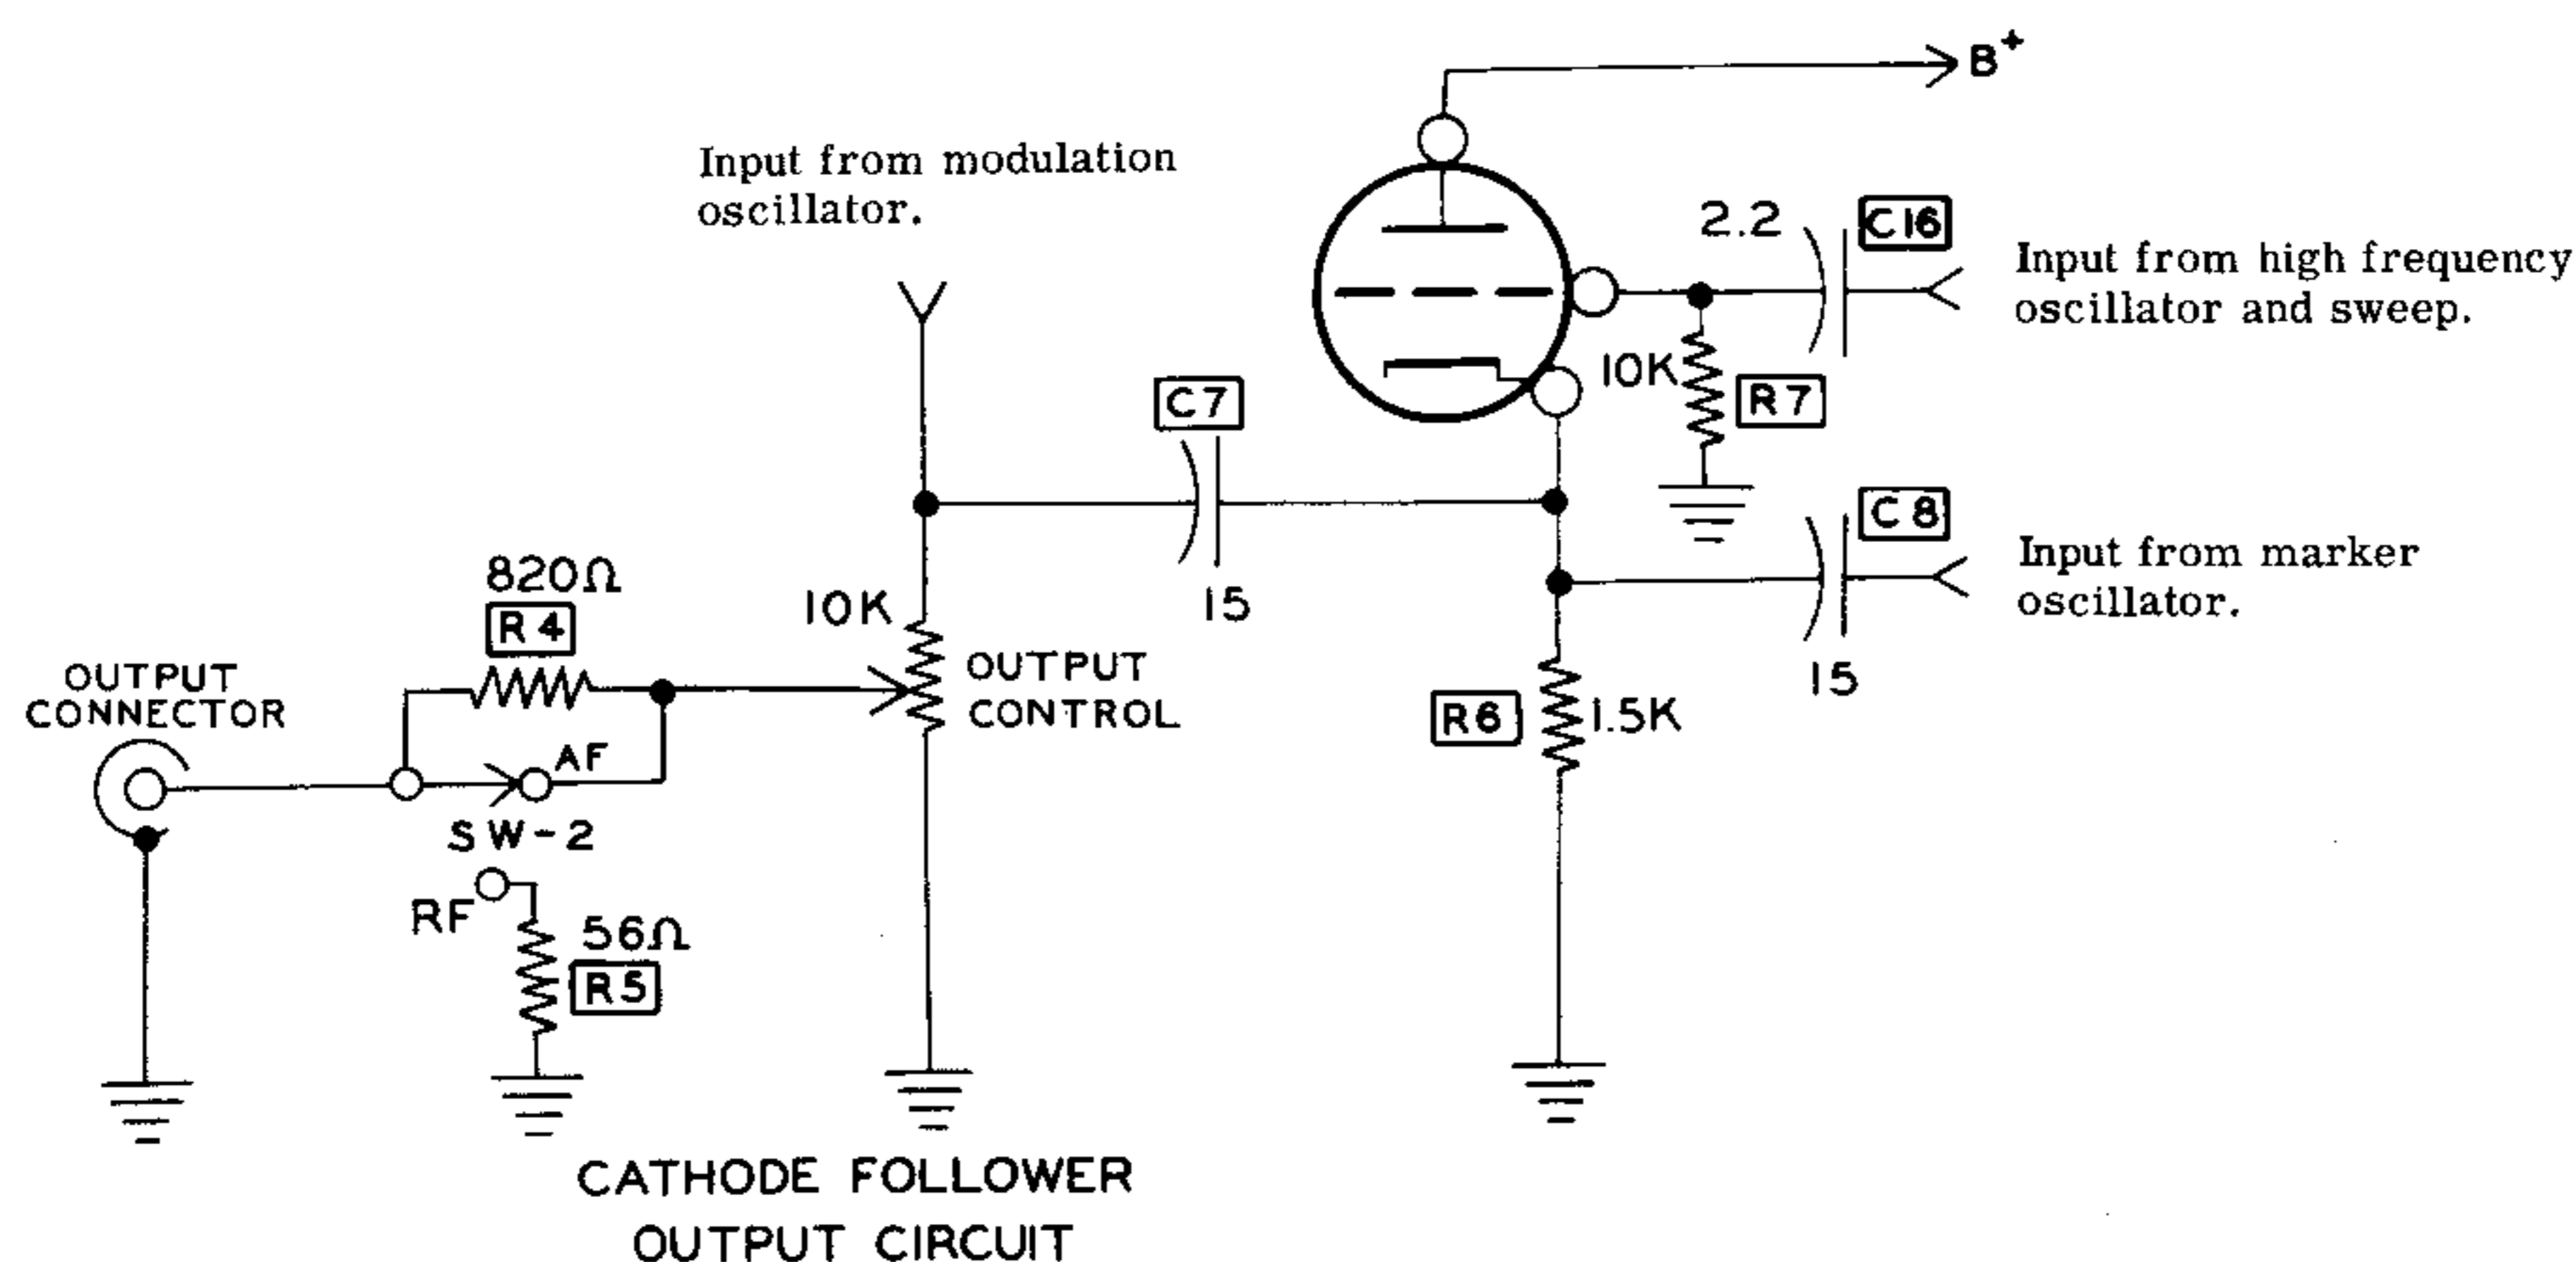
$B^+$

Input from modulation oscillator.

2.2

C16

Input from high frequency oscillator and sweep.

10K

R7

C7

C8

Input from marker oscillator.

820Ω

R4

10K

15

15

OUTPUT CONNECTOR

OUTPUT CONTROL

R6

1.5K

AF

SW-2

RF

56Ω

R5

CATHODE FOLLOWER OUTPUT CIRCUIT